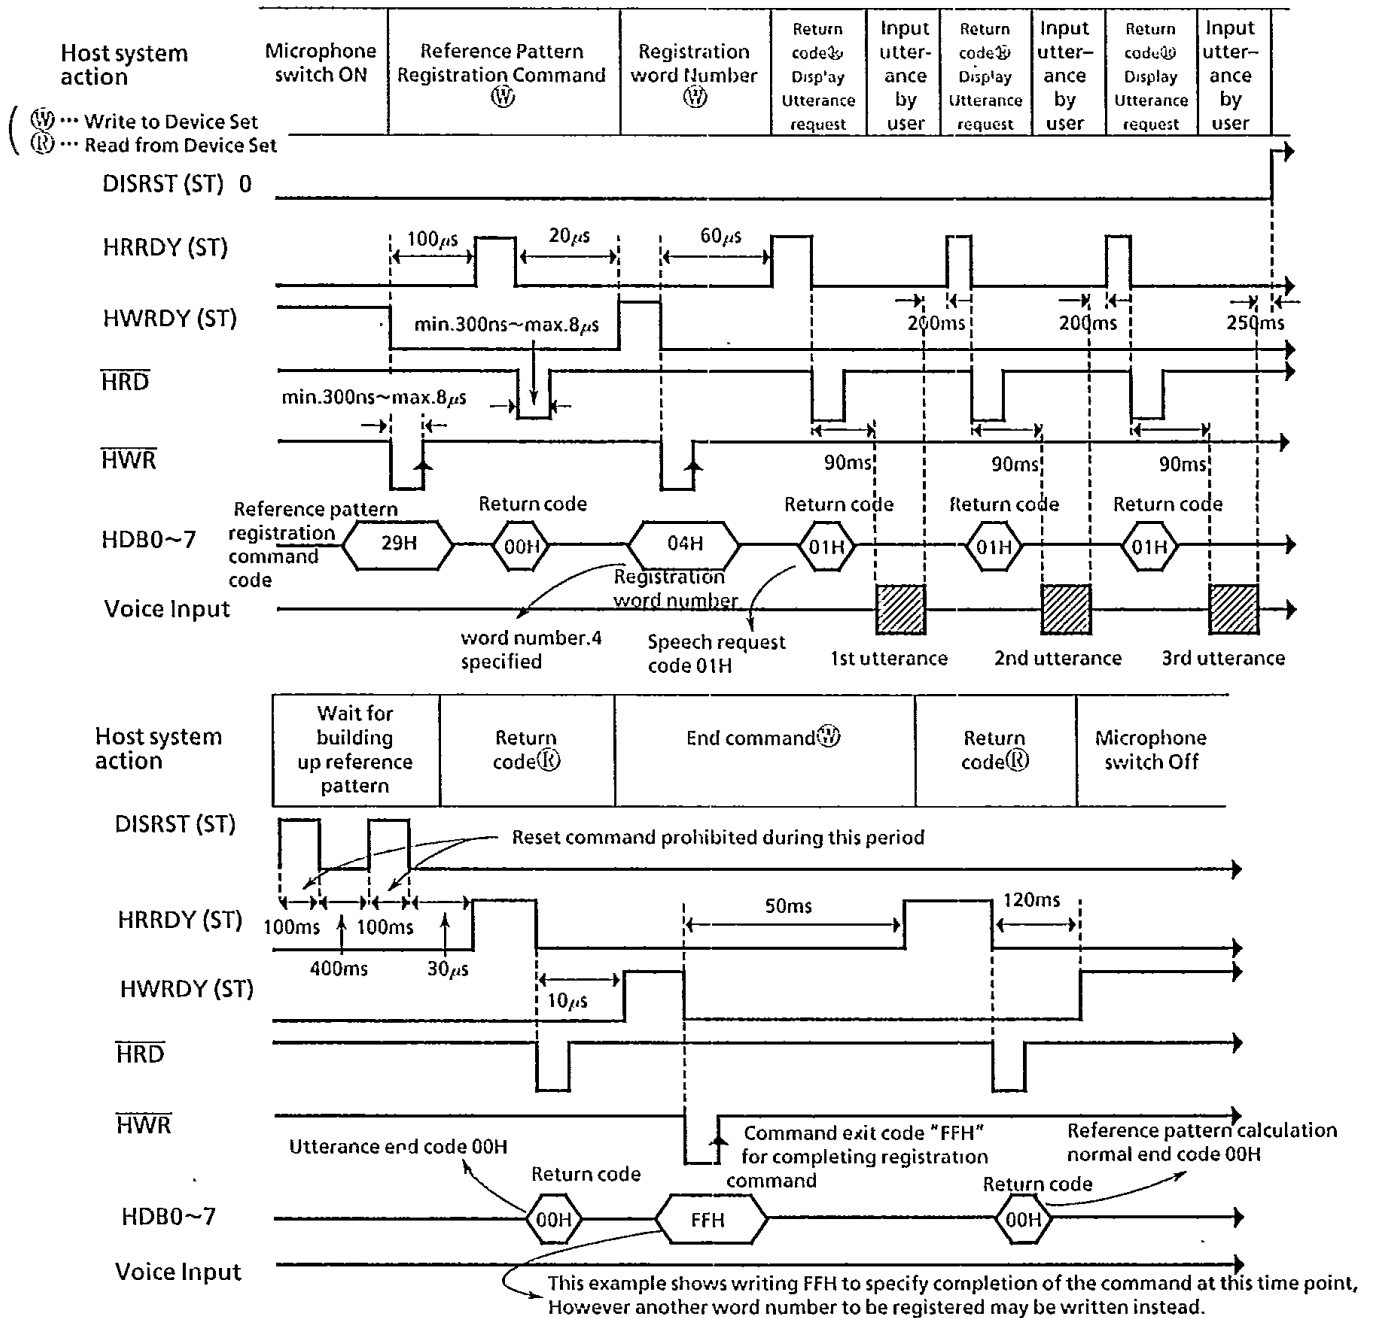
Host system action

(Ⓦ ··· Write to Device Set
Ⓡ ··· Read from Device Set)

Microphone switch ON

Reference Pattern Registration Command Ⓦ

Registration word Number Ⓦ

Return codeⓇ Display Utterance request

Input utter-ance by user

Return codeⓇ Display Utterance request

Input utter-ance by user

Return codeⓇ Display Utterance request

Input utter-ance by user

DISRST (ST) 0

HRRDY (ST)

100$\mu$s

20$\mu$s

60$\mu$s

HWRDY (ST)

min.300ns~max.8$\mu$s

200ms

200ms

250ms

$\overline{HRD}$

min.300ns~max.8$\mu$s

$\overline{HWR}$

90ms

90ms

90ms

HDB0~7

Reference pattern registration command code

29H

Return code

00H

04H

Registration word number

Return code

01H

Return code

01H

Return code

01H

Voice Input

word number.4 specified

Speech request code 01H

1st utterance

2nd utterance

3rd utterance

Host system action

Wait for building up reference pattern

Return codeⓇ

End commandⓌ

Return codeⓇ

Microphone switch Off

DISRST (ST)

Reset command prohibited during this period

HRRDY (ST)

100ms

400ms

100ms

30$\mu$s

50ms

120ms

HWRDY (ST)

10$\mu$s

$\overline{HRD}$

$\overline{HWR}$

Utterance end code 00H

Command exit code "FFH" for completing registration command

Reference pattern calculation normal end code 00H

Return code

Return code

HDB0~7

00H

FFH

00H

Voice Input

This example shows writing FFH to specify completion of the command at this time point, However another word number to be registered may be written instead.